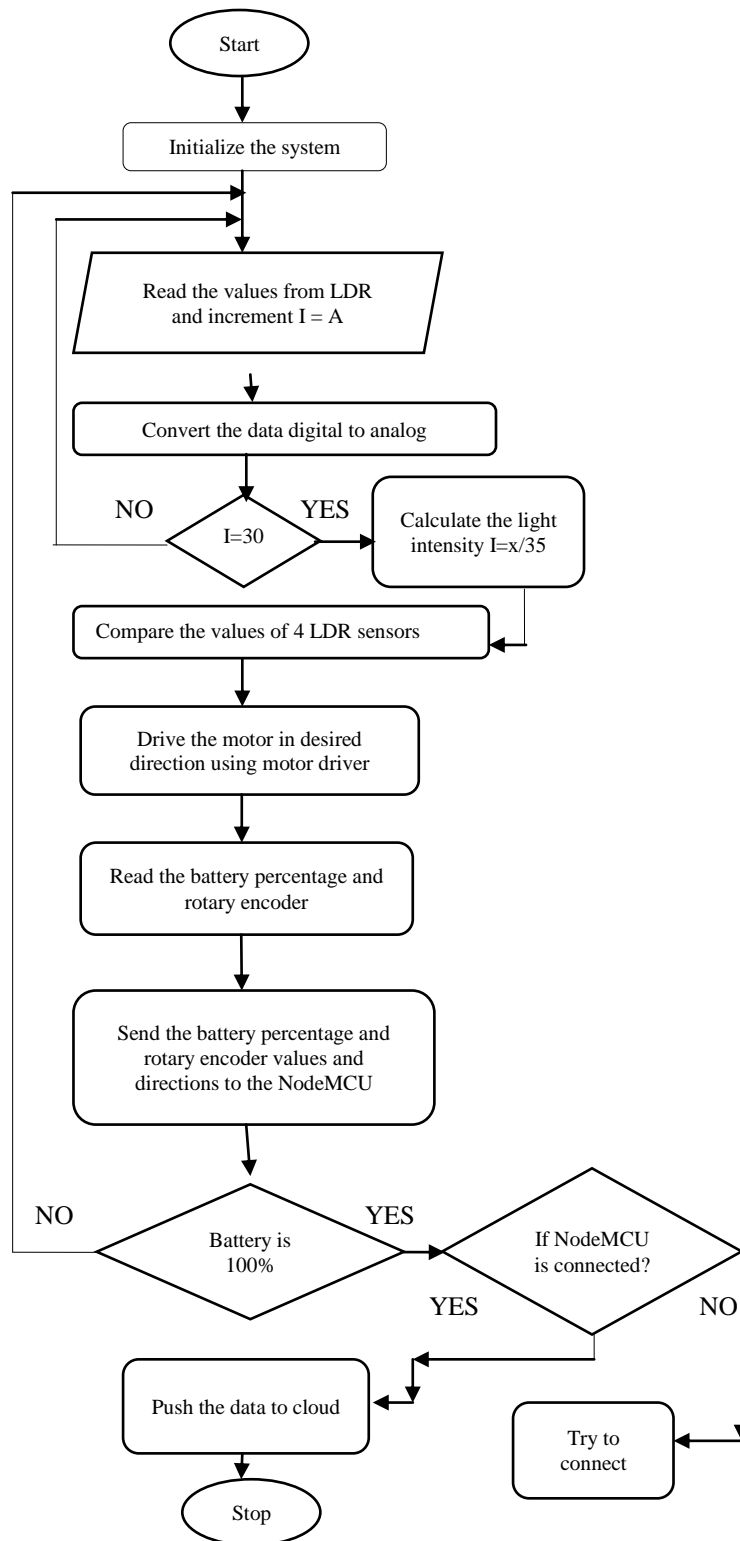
Start

Initialize the system

Read the values from LDR and increment I = A

Convert the data digital to analog

NO

I=30

YES

Calculate the light intensity I=x/35

Compare the values of 4 LDR sensors

Drive the motor in desired direction using motor driver

Read the battery percentage and rotary encoder

Send the battery percentage and rotary encoder values and directions to the NodeMCU

NO

Battery is 100%

YES

If NodeMCU is connected?

YES

NO

Push the data to cloud

Try to connect

Stop